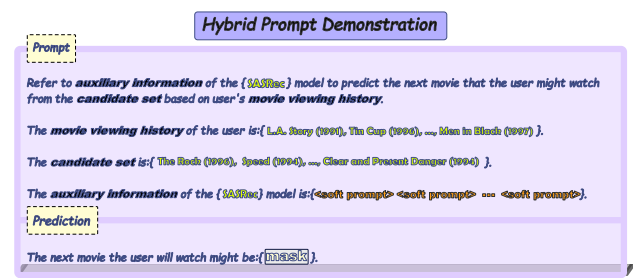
Hybrid Prompt Demonstration

Prompt

Refer to auxiliary information of the {SASRec} model to predict the next movie that the user might watch from the candidate set based on user's movie viewing history.

The movie viewing history of the user is:{ L.A. Story (1991), Tin Cup (1996), ..., Men in Black (1997) }.

The candidate set is:{ The Rock (1996), Speed (1994), ..., Clear and Present Danger (1994) }.

The auxiliary information of the {SASRec} model is:{<soft prompt> <soft prompt> ··· <soft prompt>}.

Prediction

The next movie the user will watch might be:{ mask }.